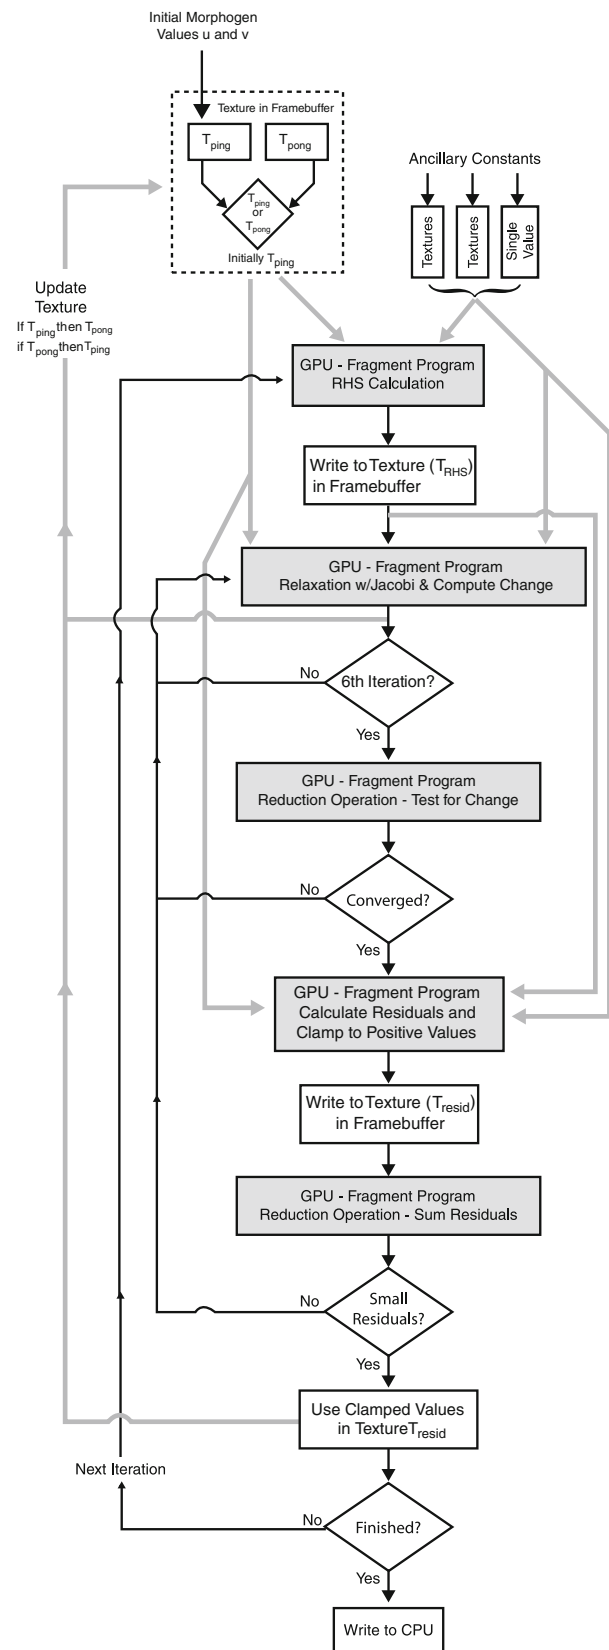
Initial Morphogen Values u and v

Texture in Framebuffer

$T_{ping}$

$T_{pong}$

$T_{ping}$ or $T_{pong}$

Initially $T_{ping}$

Ancillary Constants

Textures

Textures

Single Value

Update Texture

If $T_{ping}$ then $T_{pong}$

if $T_{pong}$ then $T_{ping}$

GPU - Fragment Program
RHS Calculation

Write to Texture ($T_{RHS}$) in Framebuffer

GPU - Fragment Program
Relaxation w/Jacobi & Compute Change

No

6th Iteration?

Yes

GPU - Fragment Program
Reduction Operation - Test for Change

No

Converged?

Yes

GPU - Fragment Program
Calculate Residuals and Clamp to Positive Values

Write to Texture ($T_{resid}$) in Framebuffer

GPU - Fragment Program
Reduction Operation - Sum Residuals

No

Small Residuals?

Yes

Use Clamped Values in Texture $T_{resid}$

Next Iteration

No

Finished?

Yes

Write to CPU